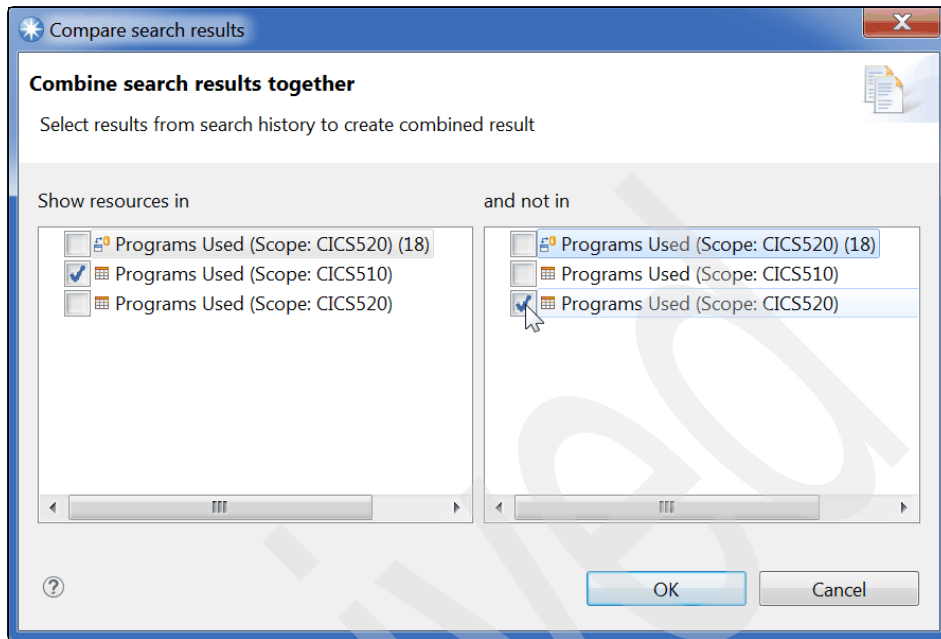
Compare search results

Combine search results together

Select results from search history to create combined result

Show resources in

Programs Used (Scope: CICS520) (18)
Programs Used (Scope: CICS510)
Programs Used (Scope: CICS520)

and not in

Programs Used (Scope: CICS520) (18)
Programs Used (Scope: CICS510)
Programs Used (Scope: CICS520)

OK

Cancel